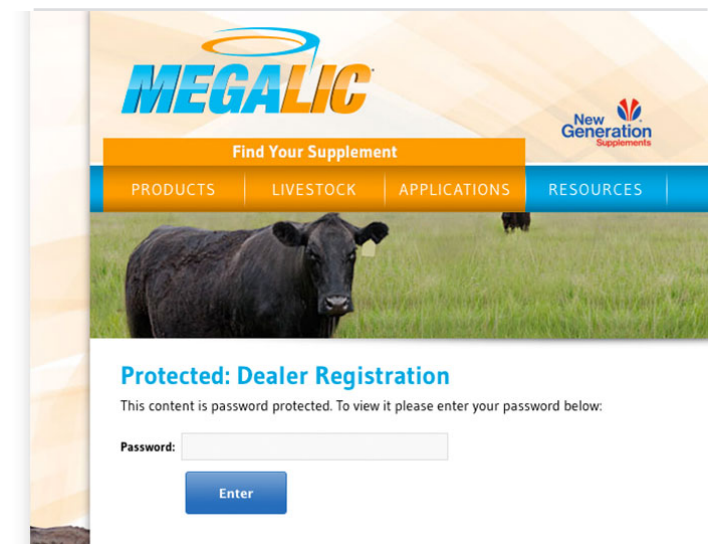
MEGALIC

New Generation Supplements

Find Your Supplement

PRODUCTS | LIVESTOCK | APPLICATIONS | RESOURCES

Protected: Dealer Registration

This content is password protected. To view it please enter your password below:

Password:

Enter